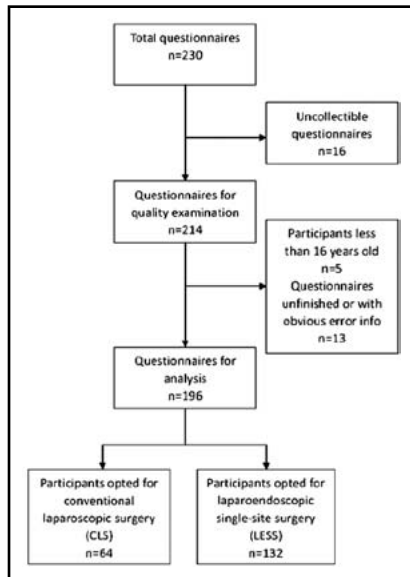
Total questionnaires
n=230

Uncollectible questionnaires
n=16

Questionnaires for quality examination
n=214

Participants less than 16 years old
n=5
Questionnaires unfinished or with obvious error info
n=13

Questionnaires for analysis
n=196

Participants opted for conventional laparoscopic surgery (CLS)
n=64

Participants opted for laparoendoscopic single-site surgery (LESS)
n=132